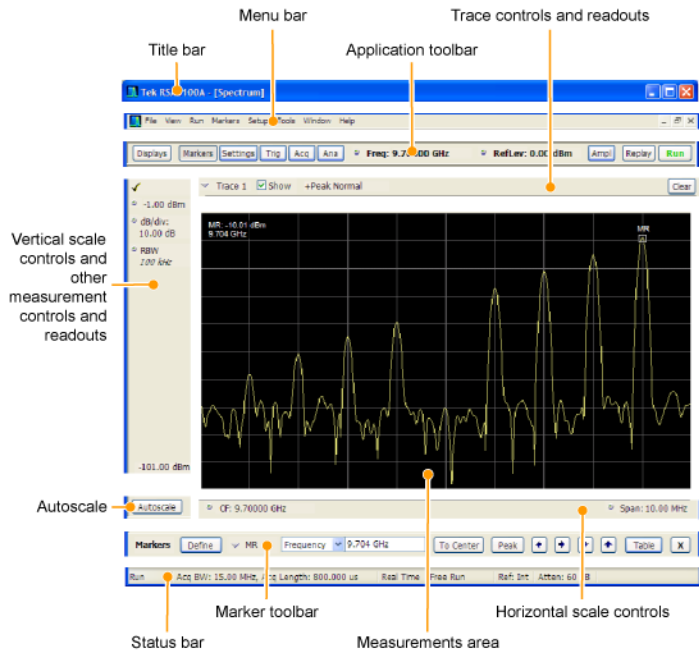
Menu bar

Trace controls and readouts

Title bar

Application toolbar

Tek RSA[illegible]100A - [Spectrum]

File View Run Markers Setup Tools Window Help

Displays Markers Settings Trig Acq Ana Freq: 9.7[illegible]00 GHz RefLev: 0.00 dBm Ampl Replay Run

Trace 1 Show +Peak Normal Clear

-1.00 dBm

dB/div: 10.00 dB

RBW 100 kHz

MR -10.01 dBm 9.704 GHz

MR

Vertical scale controls and other measurement controls and readouts

-101.00 dBm

Autoscale

Autoscale

CF: 9.70000 GHz

Span: 10.00 MHz

Markers Define MR Frequency 9.704 GHz To Center Peak Table X

Run Acq BW: 15.00 MHz, Acq Length: 800.000 us Real Time Free Run Ref: Int Atten: 60 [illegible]B

Marker toolbar

Horizontal scale controls

Status bar

Measurements area